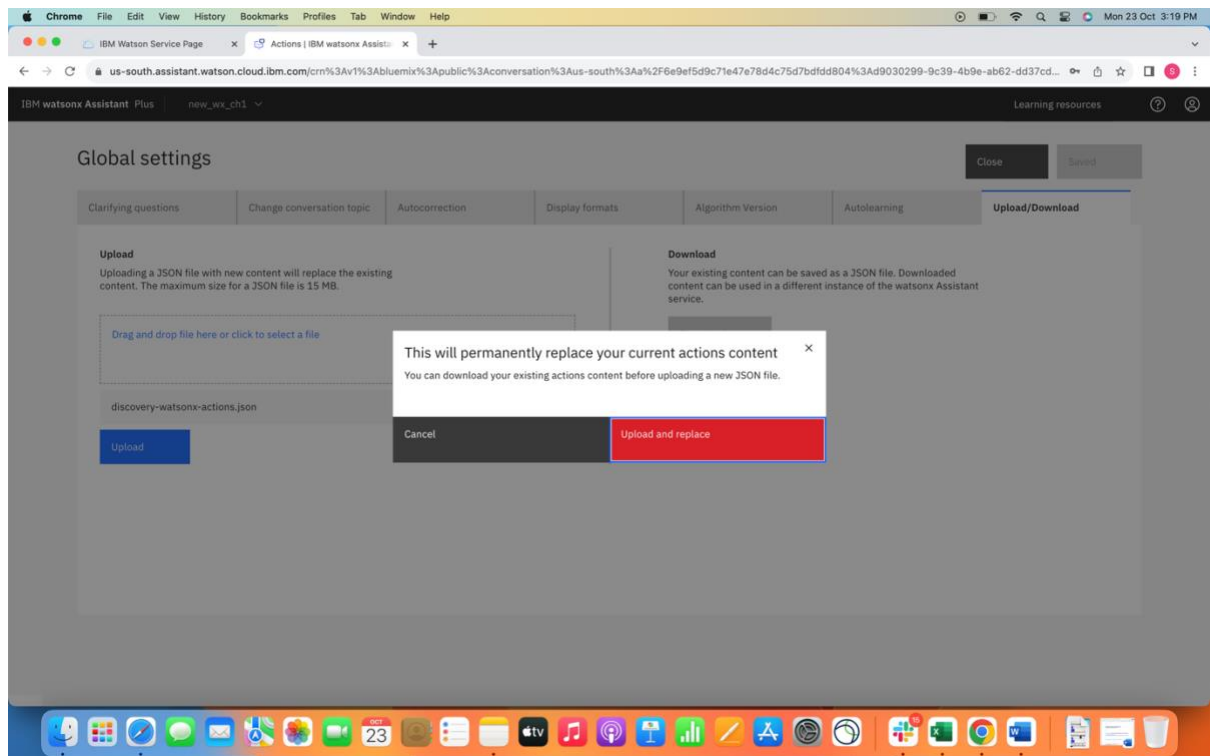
Chrome File Edit View History Bookmarks Profiles Tab Window Help

Mon 23 Oct 3:19 PM

IBM Watson Service Page

Actions | IBM watsonx Assista

us-south.assistant.watson.cloud.ibm.com/crn%3Av1%3Abluemix%3Apublic%3Aconversation%3Aus-south%3Aa%2F6e9ef5d9c71e47e78d4c75d7bdfdd804%3Ad9030299-9c39-4b9e-ab62-dd37cd...

IBM watsonx Assistant Plus new_wx_ch1

Learning resources

Global settings

Close

Saved

| Clarifying questions | Change conversation topic | Autocorrection | Display formats | Algorithm Version | Autolearning | Upload/Download |
|---|---|---|---|---|---|---|

Upload

Uploading a JSON file with new content will replace the existing content. The maximum size for a JSON file is 15 MB.

Drag and drop file here or click to select a file

discovery-watsonx-actions.json

Upload

Download

Your existing content can be saved as a JSON file. Downloaded content can be used in a different instance of the watsonx Assistant service.

This will permanently replace your current actions content

You can download your existing actions content before uploading a new JSON file.

Cancel

Upload and replace

OCT 23